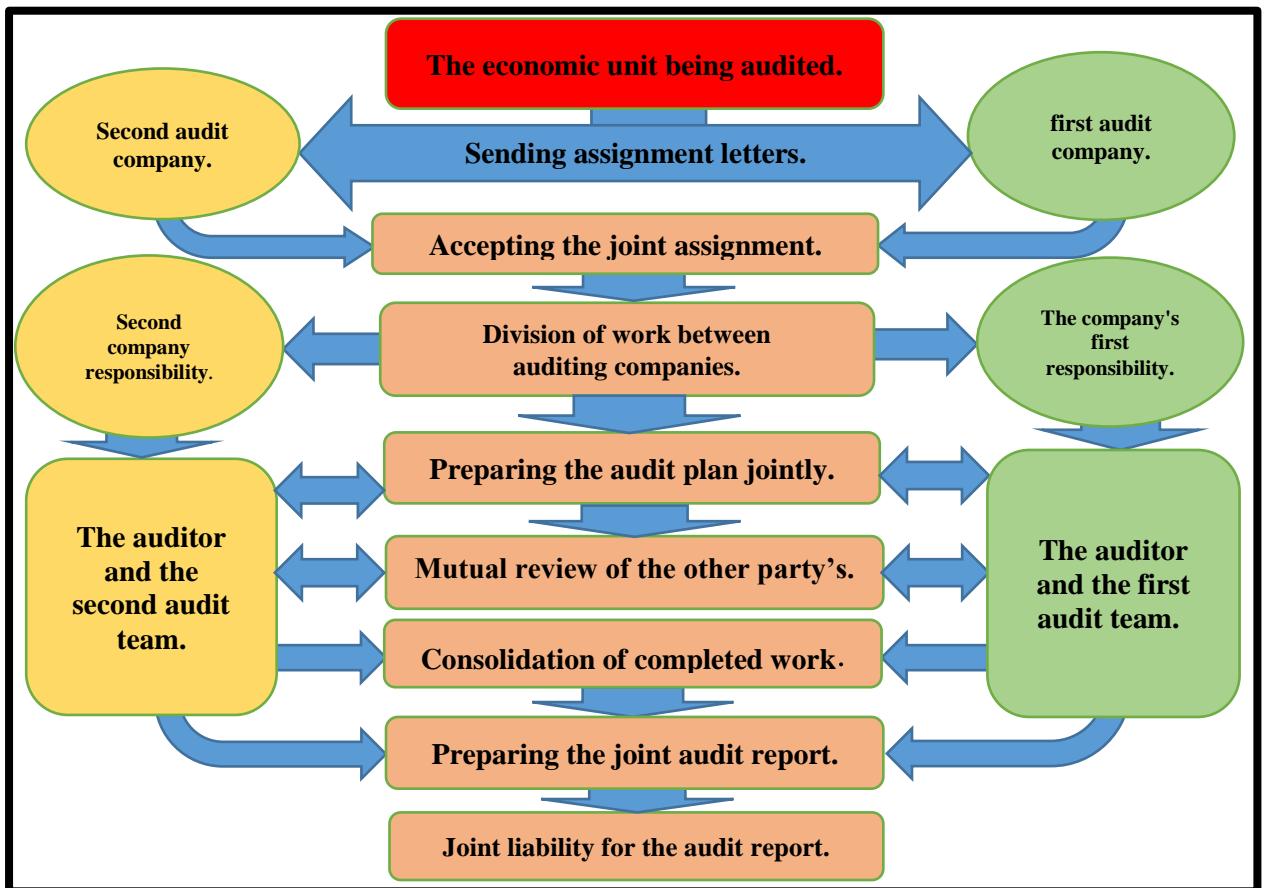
The economic unit being audited.

Second audit company.

Sending assignment letters.

first audit company.

Accepting the joint assignment.

Second company responsibility.

Division of work between auditing companies.

The company's first responsibility.

Preparing the audit plan jointly.

The auditor and the second audit team.

Mutual review of the other party's.

The auditor and the first audit team.

Consolidation of completed work.

Preparing the joint audit report.

Joint liability for the audit report.